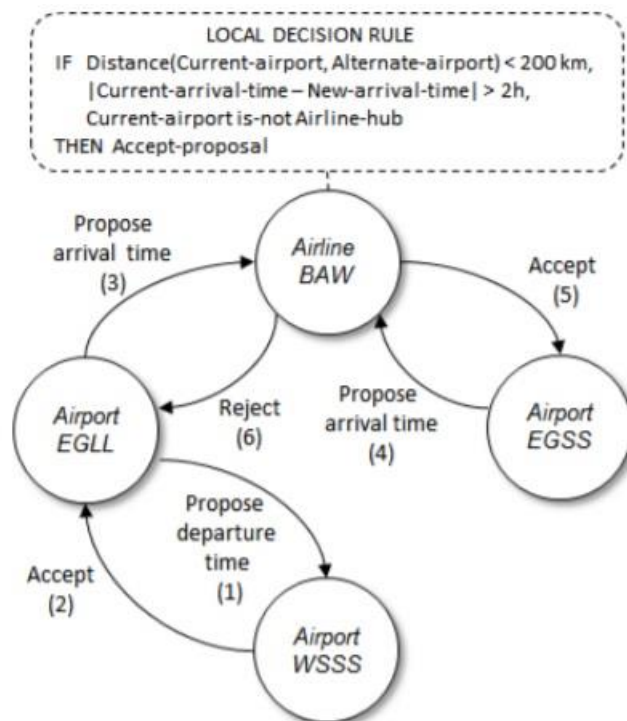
LOCAL DECISION RULE
IF Distance(Current-airport, Alternate-airport) < 200 km,
|Current-arrival-time – New-arrival-time| > 2h,
Current-airport is-not Airline-hub
THEN Accept-proposal

Propose arrival time (3)

Airline BAW

Accept (5)

Airport EGLL

Reject (6)

Propose arrival time (4)

Airport EGSS

Propose departure time (1)

Accept (2)

Airport WSSS